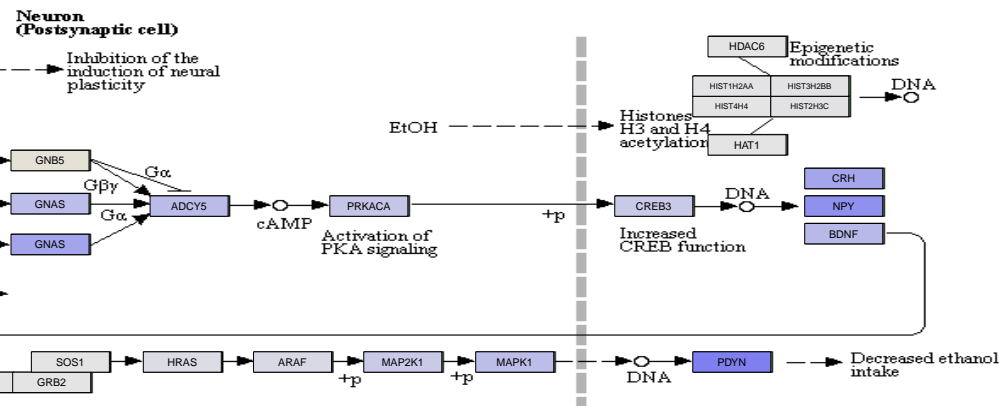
Neuron
(Postsynaptic cell)

Inhibition of the induction of neural plasticity

HDAC6 Epigenetic modifications

HIST1H2AA
HIST3H2BB
HIST4H4
HIST2H3C

DNA

EtOH

Histones H3 and H4 acetylation

HAT1

GNB5
Gα
Gβγ
GNAS
Gα
ADCY5
cAMP
PRKACA
+p
CREB3
DNA
CRH
NPY
GNAS
Activation of PKA signaling
Increased CREB function
BDNF

SOS1
GRB2
HRAS
ARAF
MAP2K1
+p
MAPK1
+p
DNA
PDYN
Decreased ethanol intake